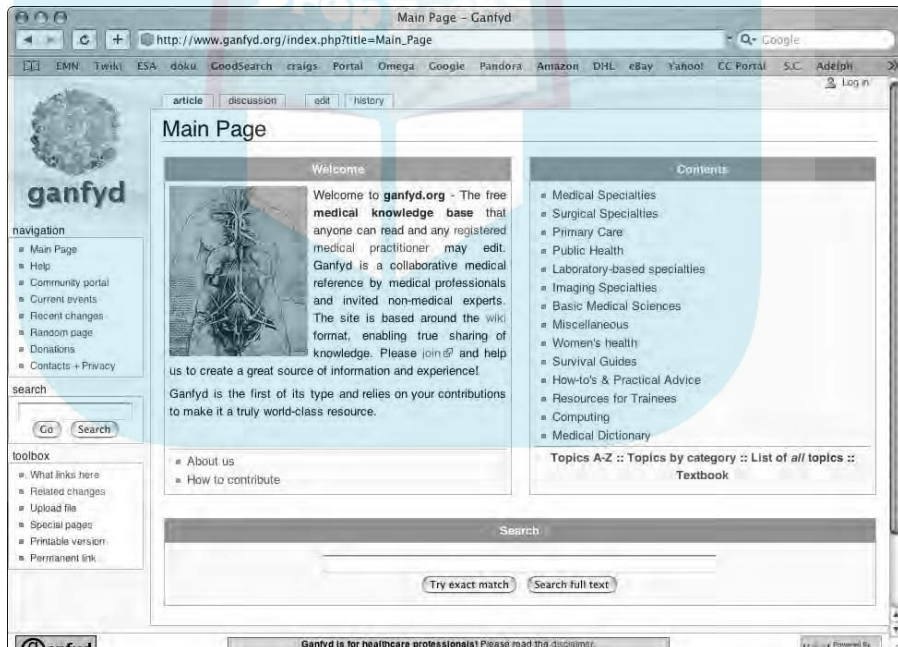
Main Page - Ganfyd

http://www.ganfyd.org/index.php?title=Main_Page

Q- Google

EMN Twiki ESA doku GoodSearch craigs Portal Omega Google Pandora Amazon DHL eBay Yahoo! CC Portal S.C. Adelphi

Log in

article discussion edit history

Main Page

ganfyd

navigation
- Main Page
- Help
- Community portal
- Current events
- Recent changes
- Random page
- Donations
- Contacts + Privacy

search

Go Search

toolbox
- What links here
- Related changes
- Upload file
- Special pages
- Printable version
- Permanent link

Welcome

Welcome to **ganfyd.org** - The free **medical knowledge base** that anyone can read and any registered medical practitioner **may** edit. Ganfyd is a collaborative medical reference by medical professionals and invited non-medical experts. The site is based around the wiki format, enabling true sharing of knowledge. Please join and help us to create a great source of information and experience!

Ganfyd is the first of its type and relies on your contributions to make it a truly world-class resource.

- About us
- How to contribute

Contents

- Medical Specialties
- Surgical Specialties
- Primary Care
- Public Health
- Laboratory-based specialties
- Imaging Specialties
- Basic Medical Sciences
- Miscellaneous
- Women's health
- Survival Guides
- How-to's & Practical Advice
- Resources for Trainees
- Computing
- Medical Dictionary

Topics A-Z :: Topics by category :: List of *all* topics :: Textbook

Search

Try exact match Search full text

Ganfyd is for healthcare professionals! Please read the disclaimer.

Powered By